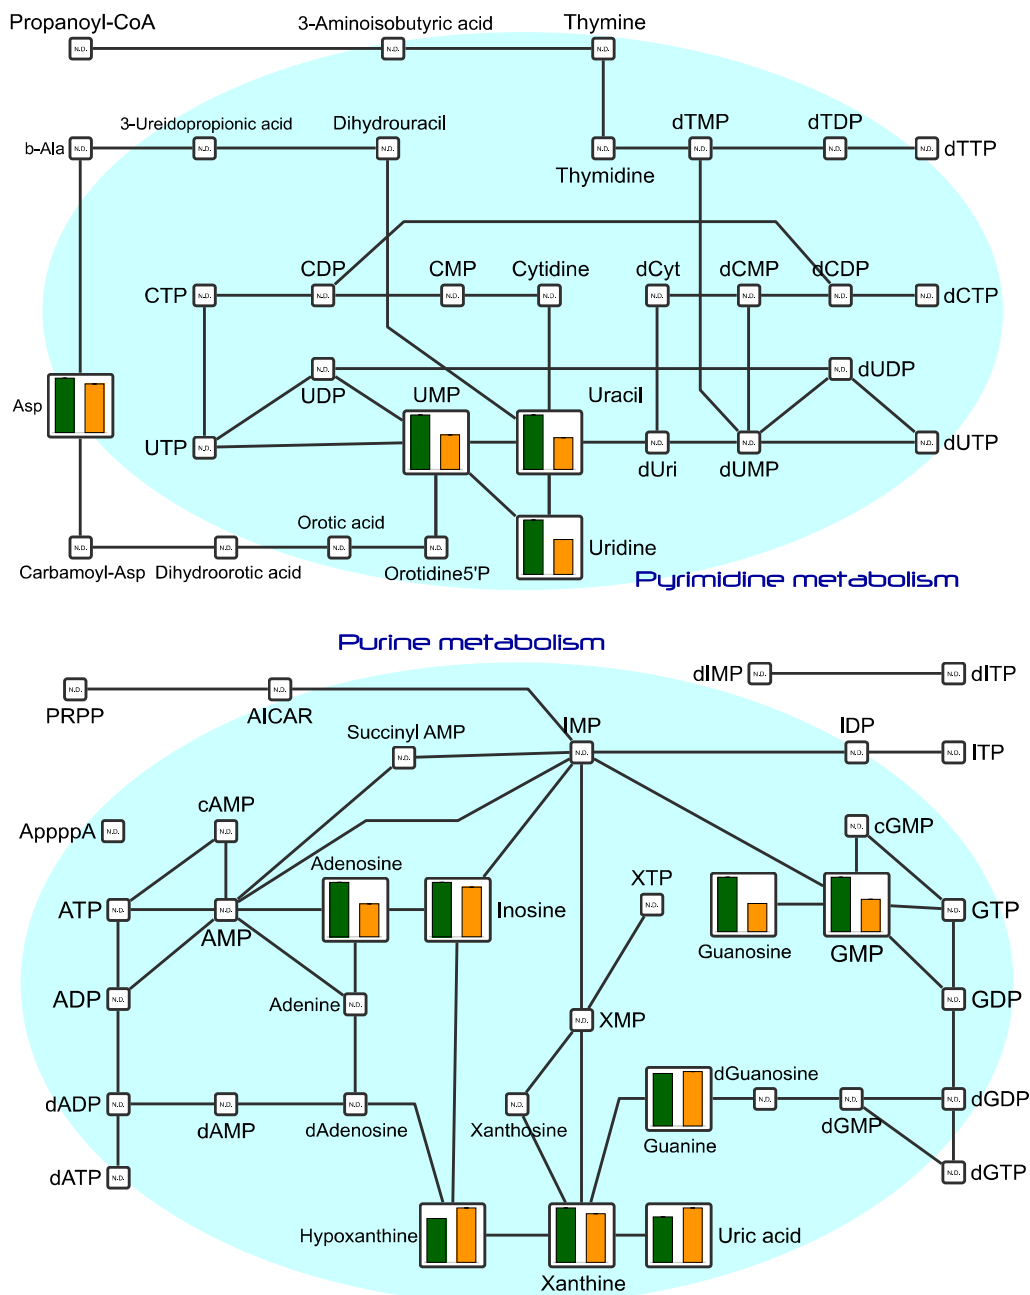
Propanoyl-CoA
N.D.
3-Aminoisobutyric acid
N.D.
Thymine
N.D.
b-Ala
N.D.
3-Ureidopropionic acid
N.D.
Dihydrouracil
N.D.
N.D.
Thymidine
dTMP
N.D.
dTDP
N.D.
N.D.
dTTP
CTP
N.D.
CDP
N.D.
CMP
N.D.
Cytidine
N.D.
dCyt
N.D.
dCMP
N.D.
dCDP
N.D.
N.D.
dCTP
Asp
N.D.
UDP
UMP
Uracil
N.D.
dUDP
UTP
N.D.
N.D.
dUri
N.D.
dUMP
N.D.
dUTP
Orotic acid
N.D.
N.D.
N.D.
N.D.
Carbamoyl-Asp
Dihydroorotic acid
Orotidine5'P
Uridine
Pyrimidine metabolism

Purine metabolism
N.D.
PRPP
N.D.
AICAR
dIMP
N.D.
N.D.
dITP
Succinyl AMP
N.D.
IMP
N.D.
IDP
N.D.
N.D.
ITP
AppppA
N.D.
cAMP
N.D.
N.D.
cGMP
Adenosine
XTP
N.D.
ATP
N.D.
N.D.
AMP
Inosine
Guanosine
GMP
N.D.
GTP
ADP
N.D.
Adenine
N.D.
N.D.
XMP
N.D.
GDP
dGuanosine
dADP
N.D.
N.D.
dAMP
N.D.
dAdenosine
N.D.
Xanthosine
Guanine
N.D.
N.D.
dGMP
N.D.
dGDP
dATP
N.D.
N.D.
dGTP
Hypoxanthine
Xanthine
Uric acid